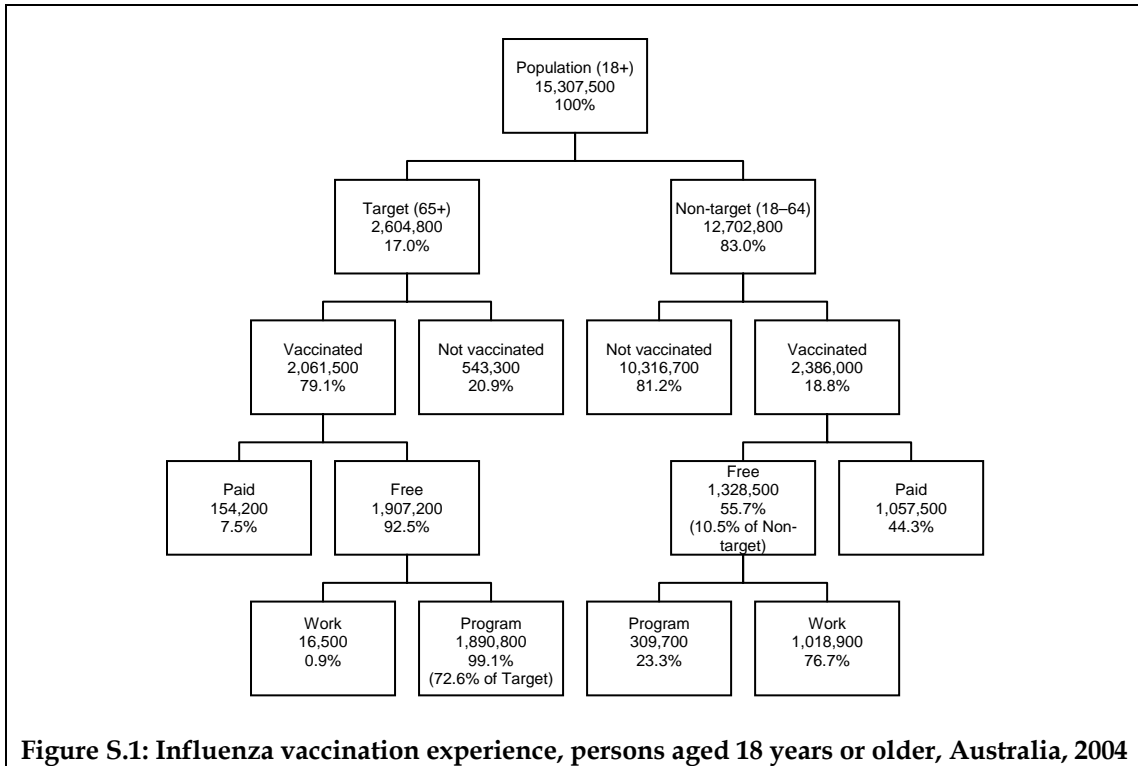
Population (18+)
15,307,500
100%

Target (65+)
2,604,800
17.0%

Non-target (18–64)
12,702,800
83.0%

Vaccinated
2,061,500
79.1%

Not vaccinated
543,300
20.9%

Not vaccinated
10,316,700
81.2%

Vaccinated
2,386,000
18.8%

Paid
154,200
7.5%

Free
1,907,200
92.5%

Free
1,328,500
55.7%
(10.5% of Non-target)

Paid
1,057,500
44.3%

Work
16,500
0.9%

Program
1,890,800
99.1%
(72.6% of Target)

Program
309,700
23.3%

Work
1,018,900
76.7%

Figure S.1: Influenza vaccination experience, persons aged 18 years or older, Australia, 2004